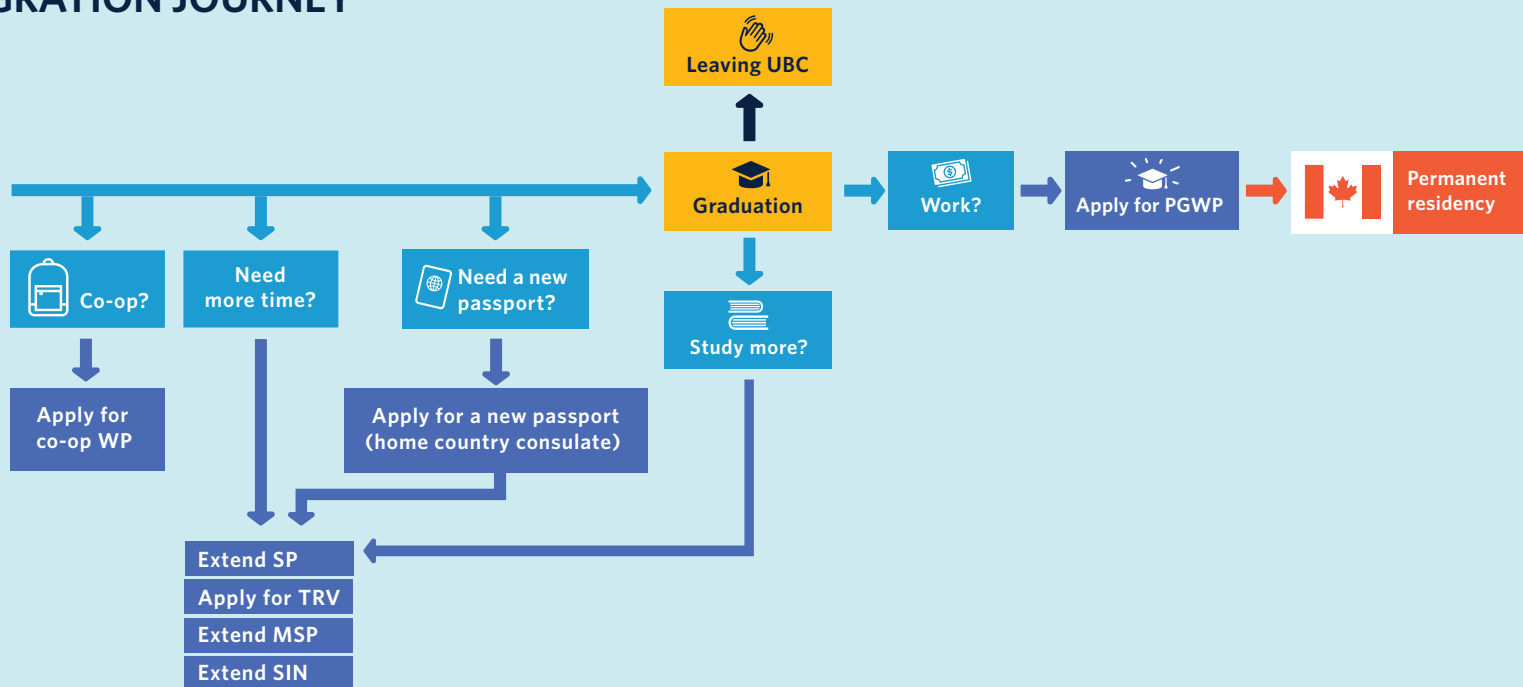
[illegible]GRATION JOURNEY

Leaving UBC

Graduation

Work?

Apply for PGWP

Permanent residency

Co-op?

Need more time?

Need a new passport?

Study more?

Apply for co-op WP

Apply for a new passport (home country consulate)

Extend SP

Apply for TRV

Extend MSP

Extend SIN